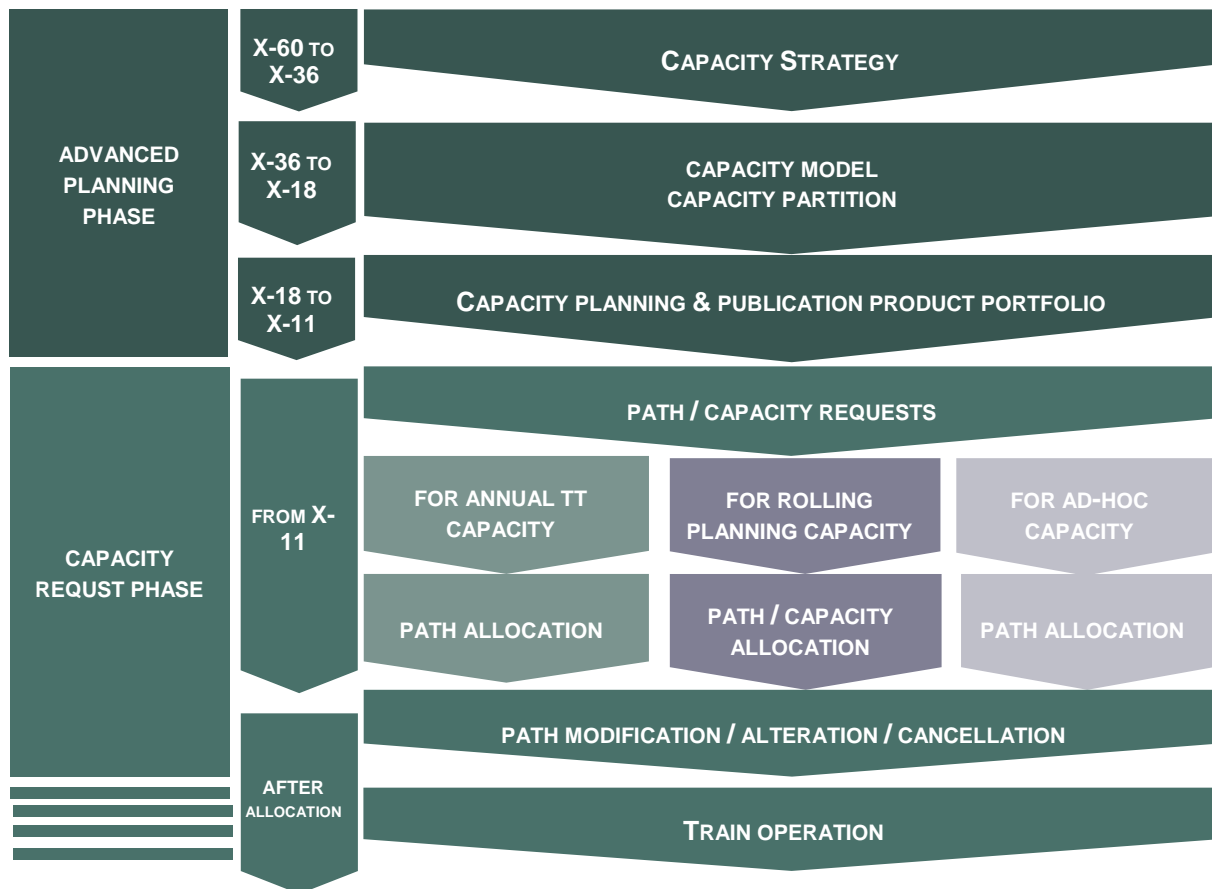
ADVANCED PLANNING PHASE

X-60 TO X-36

CAPACITY STRATEGY

X-36 TO X-18

CAPACITY MODEL
CAPACITY PARTITION

X-18 TO X-11

CAPACITY PLANNING & PUBLICATION PRODUCT PORTFOLIO

CAPACITY REQUST PHASE

FROM X-11

PATH / CAPACITY REQUESTS

FOR ANNUAL TT CAPACITY

FOR ROLLING PLANNING CAPACITY

FOR AD-HOC CAPACITY

PATH ALLOCATION

PATH / CAPACITY ALLOCATION

PATH ALLOCATION

AFTER ALLOCATION

PATH MODIFICATION / ALTERATION / CANCELLATION

TRAIN OPERATION